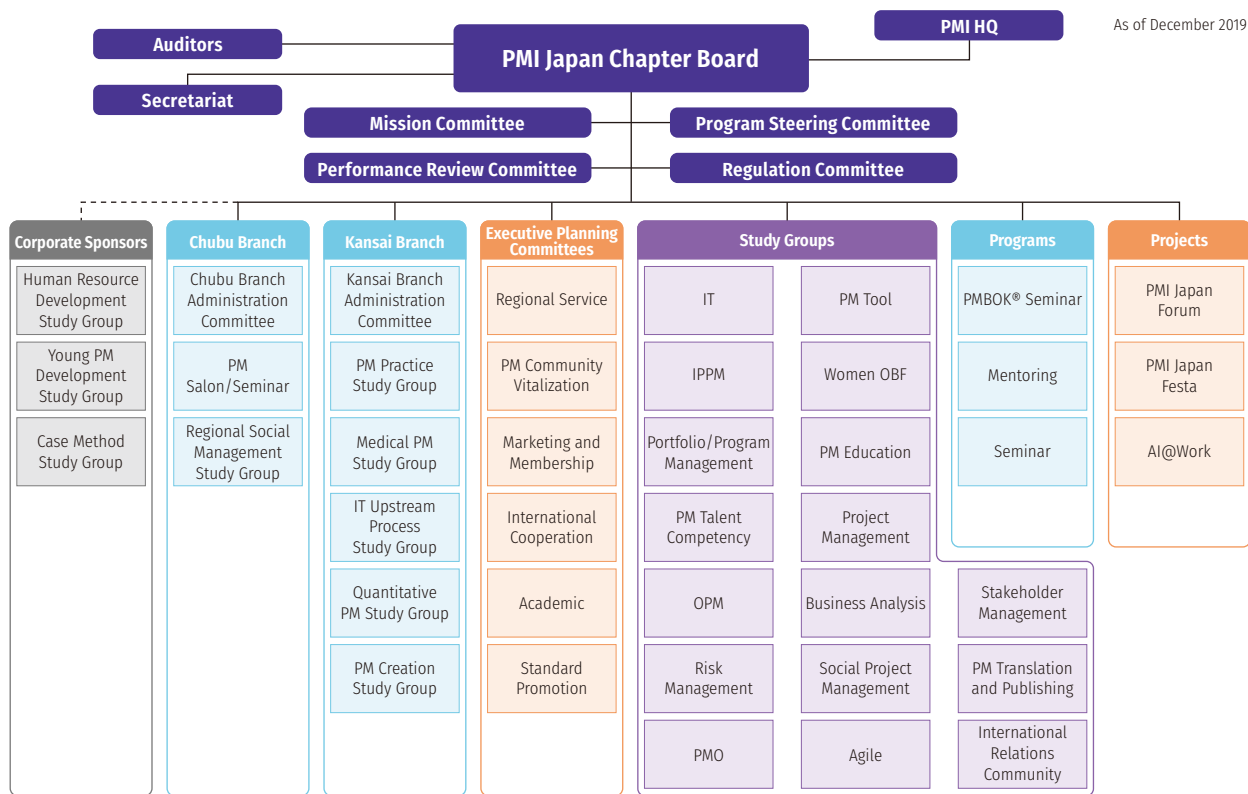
As of December 2019

Auditors

PMI Japan Chapter Board

PMI HQ

Secretariat

Mission Committee

Program Steering Committee

Performance Review Committee

Regulation Committee

Corporate Sponsors

Human Resource Development Study Group

Young PM Development Study Group

Case Method Study Group

Chubu Branch

Chubu Branch Administration Committee

PM Salon/Seminar

Regional Social Management Study Group

Kansai Branch

Kansai Branch Administration Committee

PM Practice Study Group

Medical PM Study Group

IT Upstream Process Study Group

Quantitative PM Study Group

PM Creation Study Group

Executive Planning Committees

Regional Service

PM Community Vitalization

Marketing and Membership

International Cooperation

Academic

Standard Promotion

Study Groups

IT

PM Tool

IPPM

Women OBF

Portfolio/Program Management

PM Education

PM Talent Competency

Project Management

OPM

Business Analysis

Stakeholder Management

Risk Management

Social Project Management

PM Translation and Publishing

PMO

Agile

International Relations Community

Programs

PMBOK® Seminar

Mentoring

Seminar

Projects

PMI Japan Forum

PMI Japan Festa

AI@Work